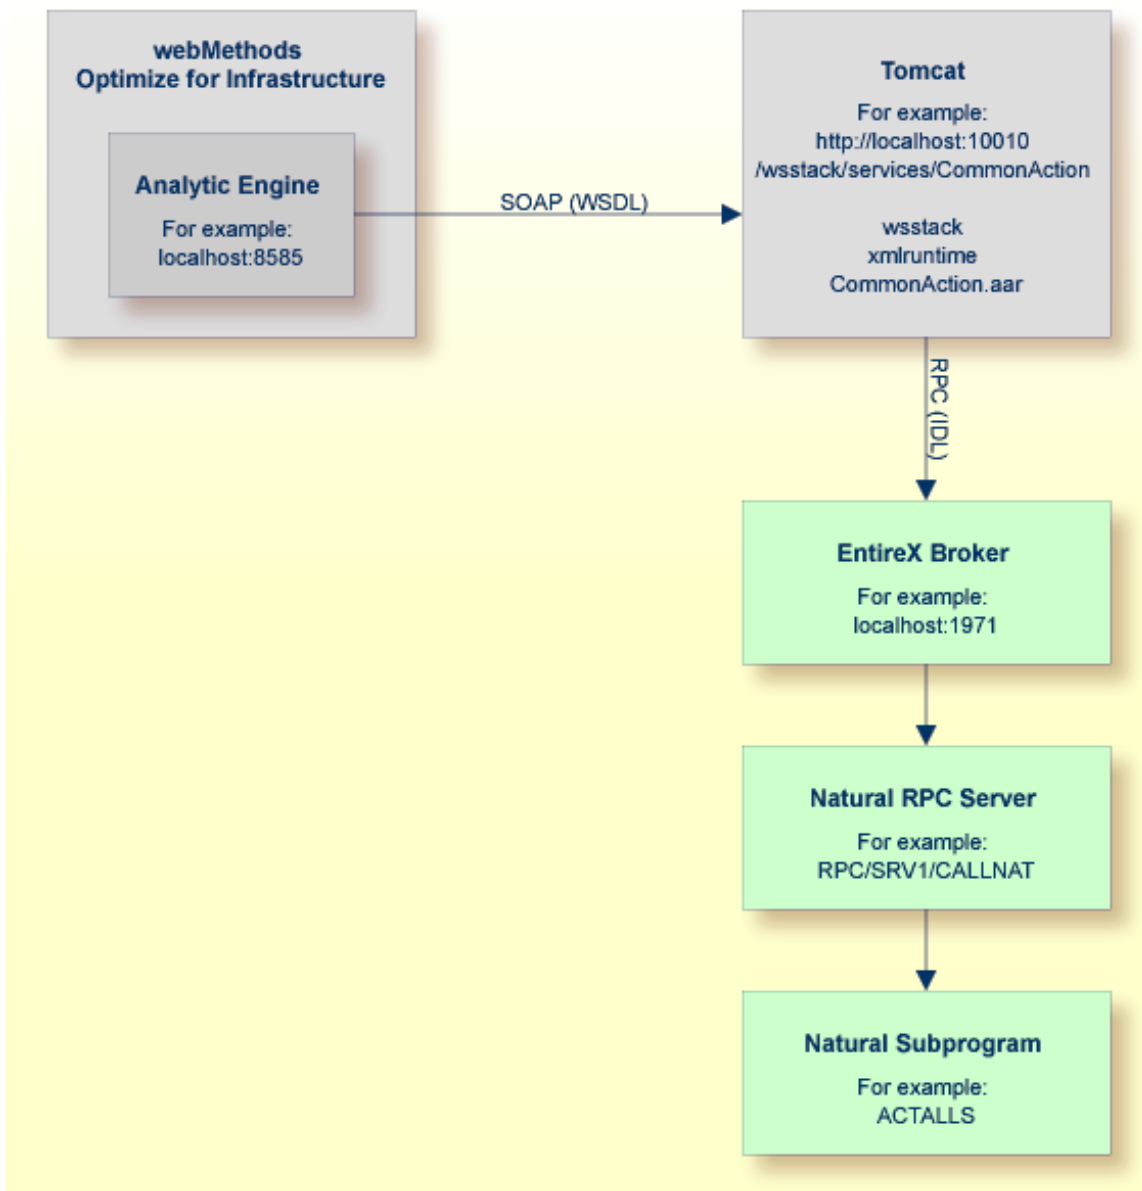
webMethods
Optimize for Infrastructure

Analytic Engine

For example:
localhost:8585

SOAP (WSDL)

Tomcat

For example:
http://localhost:10010
/wsstack/services/CommonAction

wsstack
xmlruntime
CommonAction.aar

RPC (IDL)

EntireX Broker

For example:
localhost:1971

Natural RPC Server

For example:
RPC/SRV1/CALLNAT

Natural Subprogram

For example:
ACTALLS